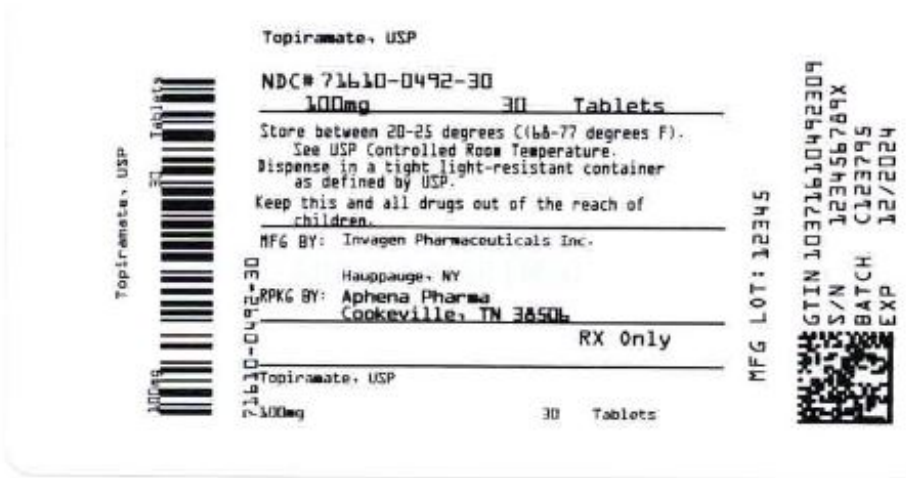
Topiramate, USP

NDC# 71610-0492-30
100mg 30 Tablets

Store between 20-25 degrees C(68-77 degrees F). See USP Controlled Room Temperature.
Dispense in a tight light-resistant container as defined by USP.
Keep this and all drugs out of the reach of children.

MFG BY: Invagen Pharmaceuticals Inc.
Hauppauge, NY
RPKG BY: Aphena Pharma
Cookeville, TN 38506

RX Only

Topiramate, USP
100mg 30 Tablets

71610-0492-30

Topiramate, USP
30 Tablets
100mg

MFG LOT: 12345

GTIN 10371610492309
S/N 123456789X
BATCH C123795
EXP 12/2024